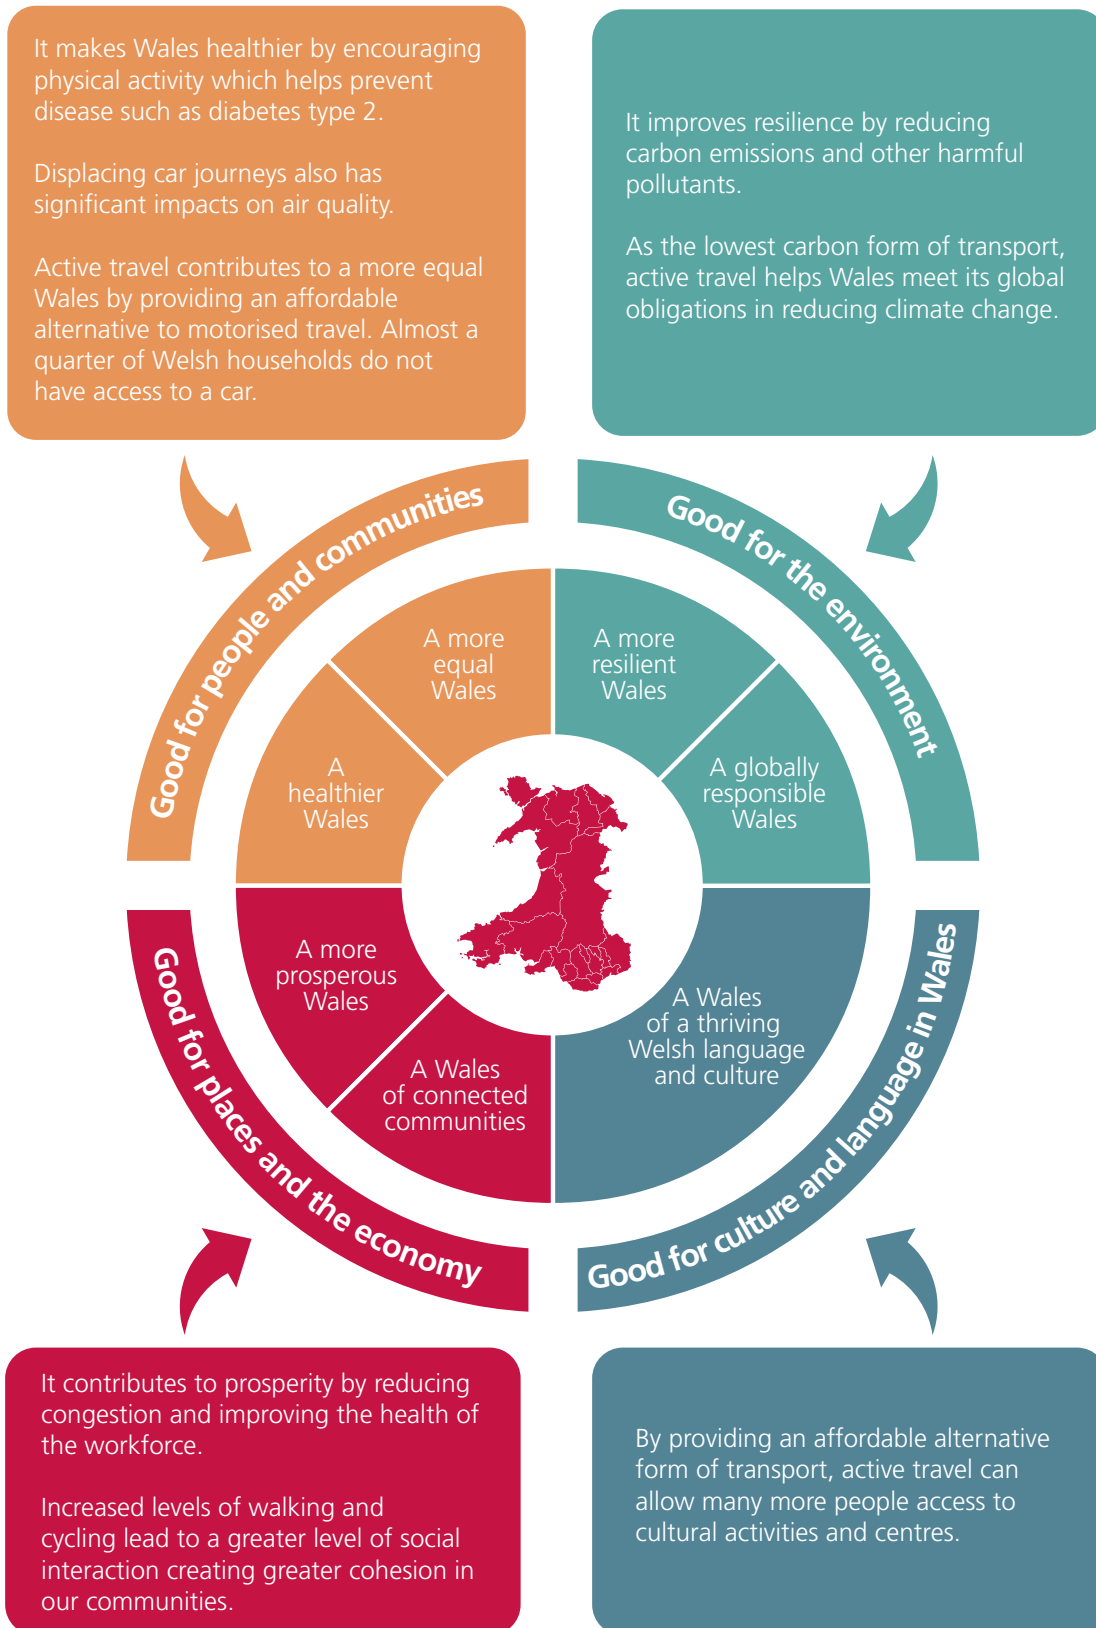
It makes Wales healthier by encouraging physical activity which helps prevent disease such as diabetes type 2.

Displacing car journeys also has significant impacts on air quality.

Active travel contributes to a more equal Wales by providing an affordable alternative to motorised travel. Almost a quarter of Welsh households do not have access to a car.

It improves resilience by reducing carbon emissions and other harmful pollutants.

As the lowest carbon form of transport, active travel helps Wales meet its global obligations in reducing climate change.

Good for people and communities

Good for the environment

A more equal Wales

A healthier Wales

A more resilient Wales

A globally responsible Wales

A more prosperous Wales

A Wales of connected communities

A Wales of a thriving Welsh language and culture

Good for places and the economy

Good for culture and language in Wales

It contributes to prosperity by reducing congestion and improving the health of the workforce.

Increased levels of walking and cycling lead to a greater level of social interaction creating greater cohesion in our communities.

By providing an affordable alternative form of transport, active travel can allow many more people access to cultural activities and centres.